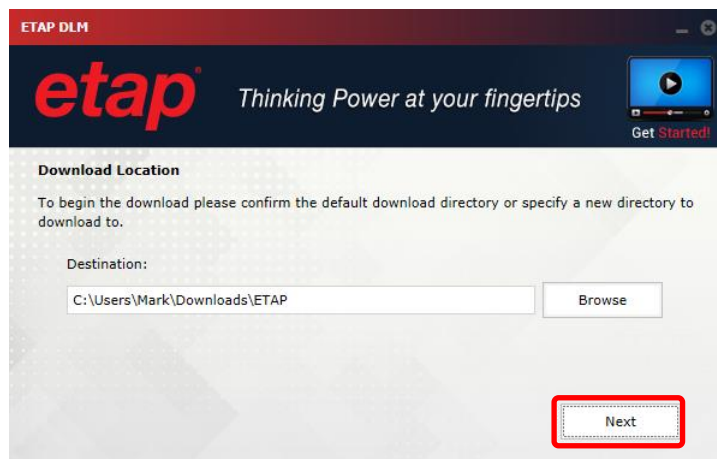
ETAP DLM

etap®

Thinking Power at your fingertips

Get Started!

Download Location

To begin the download please confirm the default download directory or specify a new directory to download to.

Destination:

C:\Users\Mark\Downloads\ETAP

Browse

Next